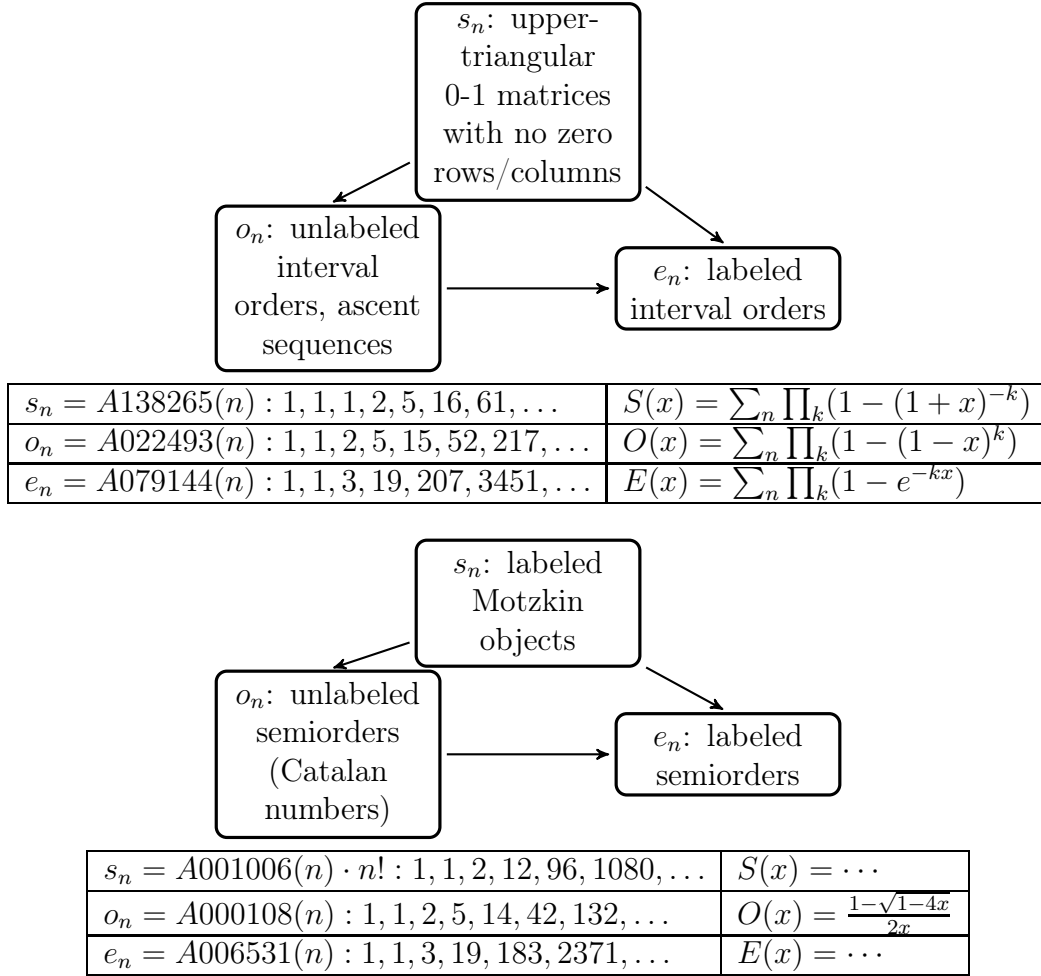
$s_n$: upper-triangular 0-1 matrices with no zero rows/columns

$o_n$: unlabeled interval orders, ascent sequences

$e_n$: labeled interval orders

| | |
|---|---|
| $s_n = A138265(n) : 1, 1, 1, 2, 5, 16, 61, \dots$ | $S(x) = \sum_n \prod_k (1 - (1+x)^{-k})$ |
| $o_n = A022493(n) : 1, 1, 2, 5, 15, 52, 217, \dots$ | $O(x) = \sum_n \prod_k (1 - (1-x)^{k})$ |
| $e_n = A079144(n) : 1, 1, 3, 19, 207, 3451, \dots$ | $E(x) = \sum_n \prod_k (1 - e^{-kx})$ |

$s_n$: labeled Motzkin objects

$o_n$: unlabeled semiorders (Catalan numbers)

$e_n$: labeled semiorders

| | |
|---|---|
| $s_n = A001006(n) \cdot n! : 1, 1, 2, 12, 96, 1080, \dots$ | $S(x) = \cdots$ |
| $o_n = A000108(n) : 1, 1, 2, 5, 14, 42, 132, \dots$ | $O(x) = \frac{1-\sqrt{1-4x}}{2x}$ |
| $e_n = A006531(n) : 1, 1, 3, 19, 183, 2371, \dots$ | $E(x) = \cdots$ |